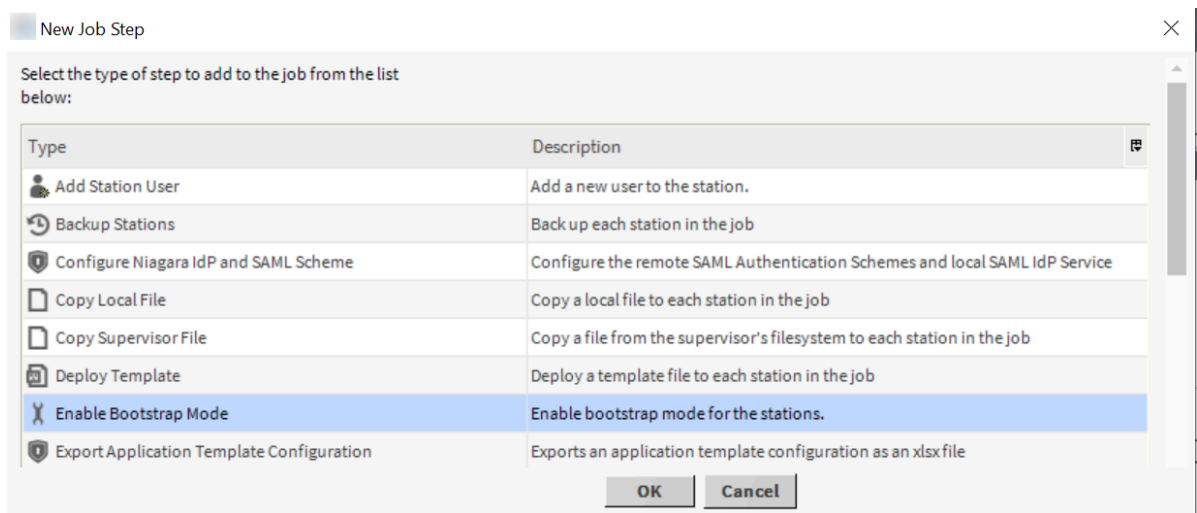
New Job Step

Select the type of step to add to the job from the list below:

| Type | Description |
|---|---|
| Add Station User | Add a new user to the station. |
| Backup Stations | Back up each station in the job |
| Configure Niagara IdP and SAML Scheme | Configure the remote SAML Authentication Schemes and local SAML IdP Service |
| Copy Local File | Copy a local file to each station in the job |
| Copy Supervisor File | Copy a file from the supervisor's filesystem to each station in the job |
| Deploy Template | Deploy a template file to each station in the job |
| Enable Bootstrap Mode | Enable bootstrap mode for the stations. |
| Export Application Template Configuration | Exports an application template configuration as an xlsx file |

OK Cancel